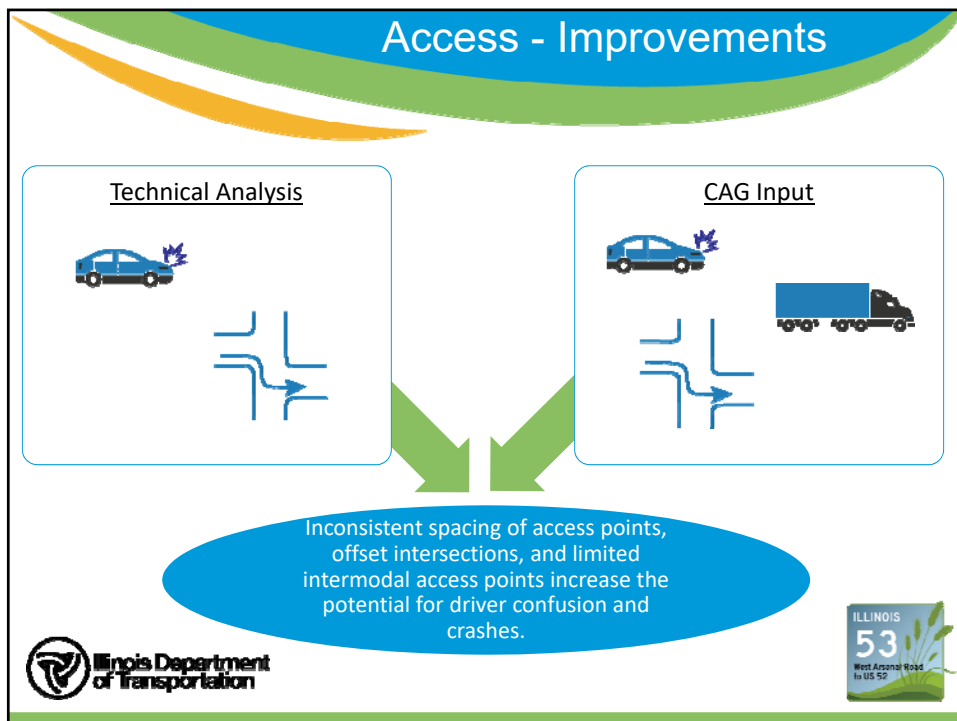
Access - Improvements

Technical Analysis

CAG Input

Inconsistent spacing of access points, offset intersections, and limited intermodal access points increase the potential for driver confusion and crashes.

Illinois Department of Transportation

ILLINOIS
53
West Arsenal Road to US 52